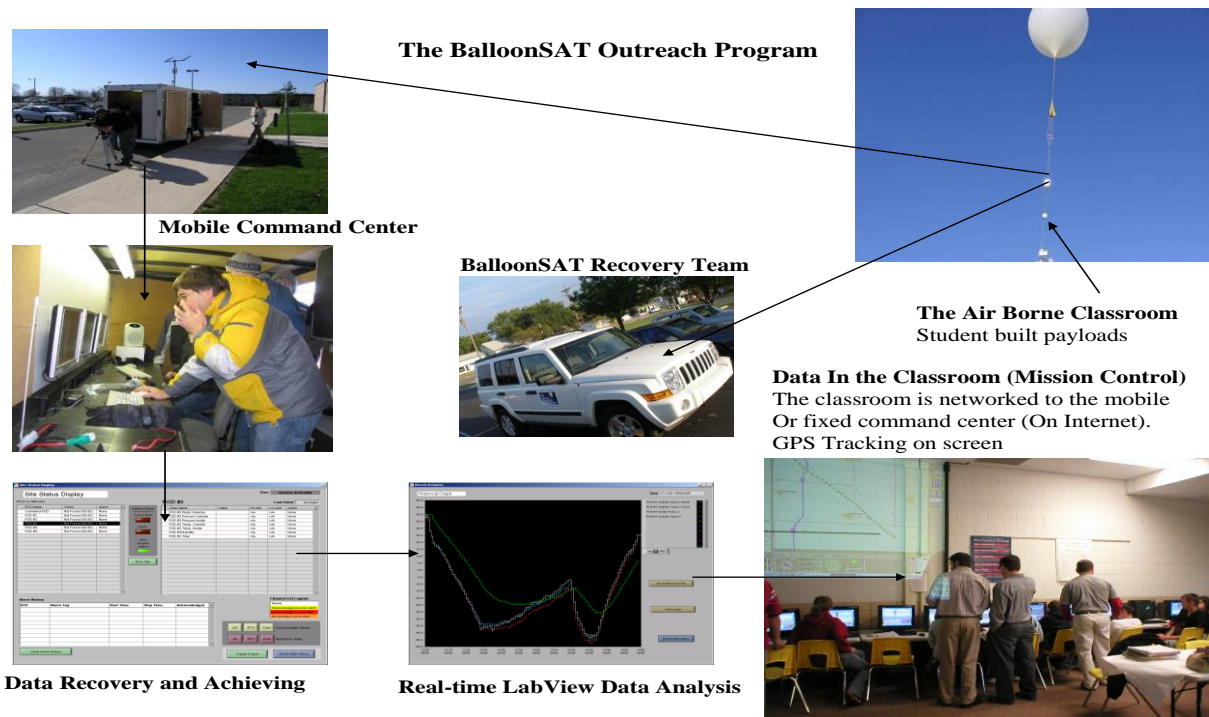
The BalloonSAT Outreach Program

Mobile Command Center

BalloonSAT Recovery Team

The Air Borne Classroom
Student built payloads

Data In the Classroom (Mission Control)
The classroom is networked to the mobile Or fixed command center (On Internet). GPS Tracking on screen

Site Status Display

Data Recovery and Achieving

Real-time LabView Data Analysis